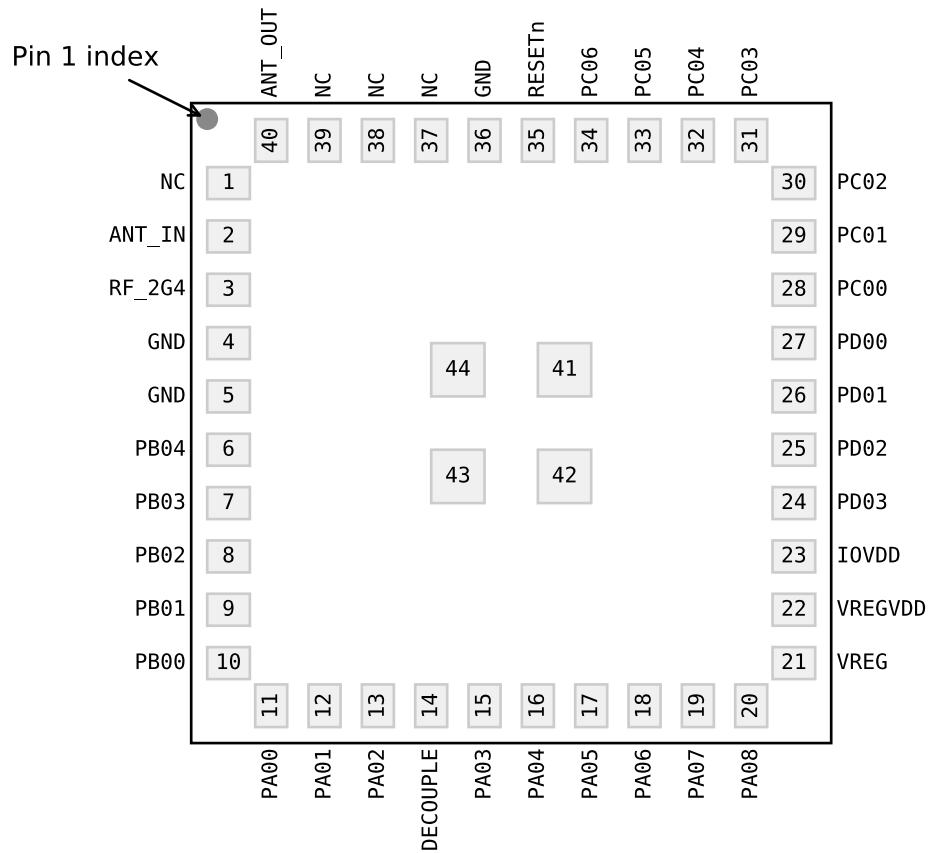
Pin 1 index

ANT_OUT NC NC NC GND RESETn PC06 PC05 PC04 PC03

40 39 38 37 36 35 34 33 32 31

NC 1
ANT_IN 2
RF_2G4 3
GND 4
GND 5
PB04 6
PB03 7
PB02 8
PB01 9
PB00 10

30 PC02
29 PC01
28 PC00
27 PD00
26 PD01
25 PD02
24 PD03
23 IOVDD
22 VREGVDD
21 VREG

44 41
43 42

11 12 13 14 15 16 17 18 19 20

PA00 PA01 PA02 DECOUPLE PA03 PA04 PA05 PA06 PA07 PA08